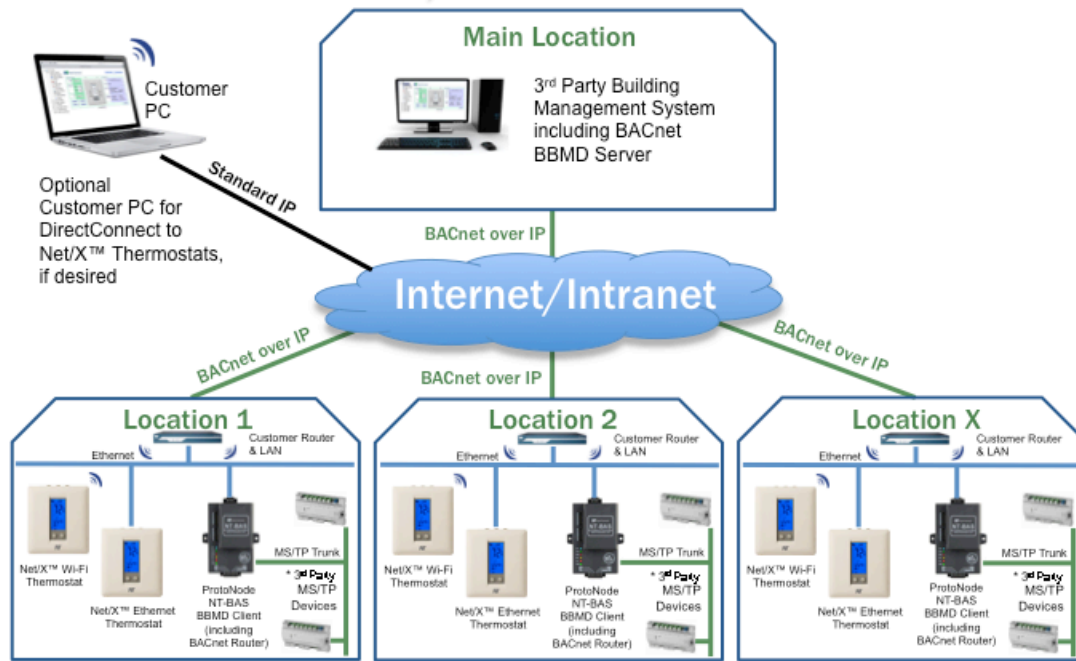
Main Location

3rd Party Building Management System including BACnet BBMD Server

Customer PC

Standard IP

Optional Customer PC for DirectConnect to Net/X™ Thermostats, if desired

BACnet over IP

Internet/Intranet

BACnet over IP

BACnet over IP

BACnet over IP

Location 1

Ethernet

Customer Router & LAN

Net/X™ Wi-Fi Thermostat

Net/X™ Ethernet Thermostat

ProtoNode NT-BAS BBMD Client (including BACnet Router)

MS/TP Trunk

* 3rd Party MS/TP Devices

Location 2

Ethernet

Customer Router & LAN

Net/X™ Wi-Fi Thermostat

Net/X™ Ethernet Thermostat

ProtoNode NT-BAS BBMD Client (including BACnet Router)

MS/TP Trunk

* 3rd Party MS/TP Devices

Location X

Ethernet

Customer Router & LAN

Net/X™ Wi-Fi Thermostat

Net/X™ Ethernet Thermostat

ProtoNode NT-BAS BBMD Client (including BACnet Router)

MS/TP Trunk

* 3rd Party MS/TP Devices